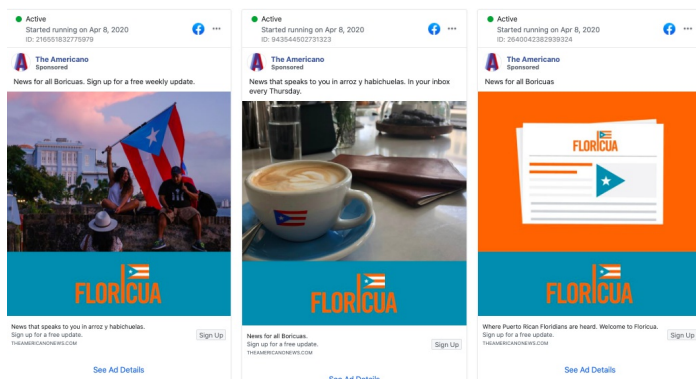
Active
Started running on Apr 8, 2020
ID: 216551832775979

The Americano
Sponsored

News for all Boricuas. Sign up for a free weekly update.

FLORICUA

News that speaks to you in arroz y habichuelas. Sign up for a free update.
THEAMERICANONEWS.COM
Sign Up

See Ad Details

Active
Started running on Apr 8, 2020
ID: 943544502731323

The Americano
Sponsored

News that speaks to you in arroz y habichuelas. In your inbox every Thursday.

FLORICUA

News for all Boricuas. Sign up for a free update.
THEAMERICANONEWS.COM
Sign Up

See Ad Details

Active
Started running on Apr 8, 2020
ID: 2640042382939324

The Americano
Sponsored

News for all Boricuas

FLORICUA

FLORICUA

Where Puerto Rican Floridians are heard. Welcome to Floricua.
Sign up for a free update.
THEAMERICANONEWS.COM
Sign Up

See Ad Details